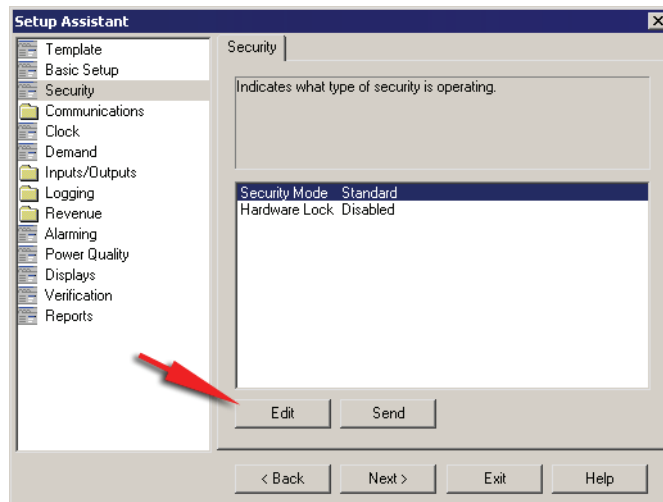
Setup Assistant

Template
Basic Setup
Security
Communications
Clock
Demand
Inputs/Outputs
Logging
Revenue
Alarming
Power Quality
Displays
Verification
Reports

Security

Indicates what type of security is operating.

| | |
|---|---|
| Security Mode | Standard |
| Hardware Lock | Disabled |

Edit
Send

< Back
Next >
Exit
Help